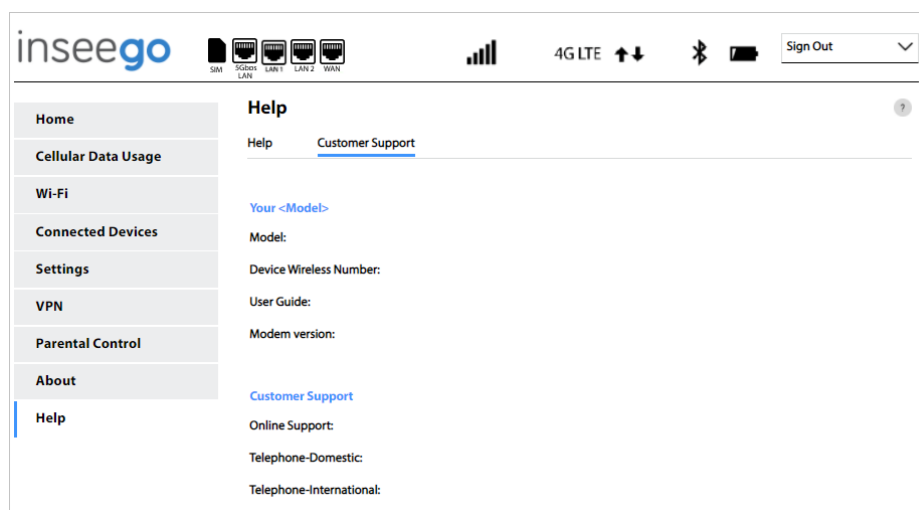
inseego

SIM 5Gbps LAN LAN 1 LAN 2 WAN

4G LTE

Sign Out

Home
Cellular Data Usage
Wi-Fi
Connected Devices
Settings
VPN
Parental Control
About
Help

Help

?

Help Customer Support

Your <Model>
Model:
Device Wireless Number:
User Guide:
Modem version:

Customer Support
Online Support:
Telephone-Domestic:
Telephone-International: